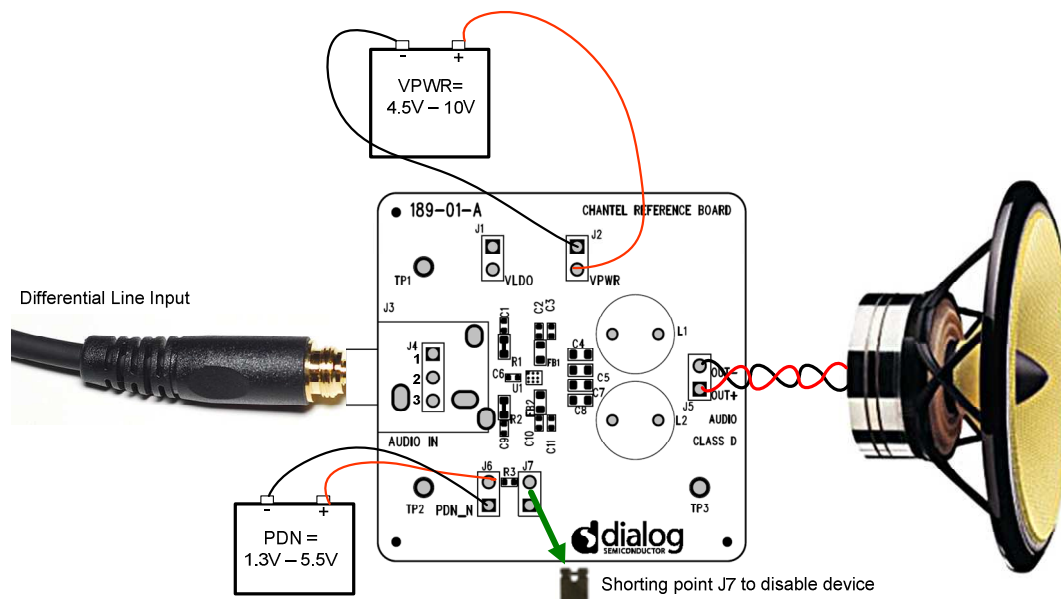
-
+
VPWR=
4.5V – 10V

189-01-A
CHANTEL REFERENCE BOARD
J1
J2
TP1
VLDO
VPWR
Differential Line Input
J3
C1
C2
C3
J4
1
2
3
R1
FB1
C4
C5
C7
C8
C6
U1
FB2
R2
C9
C10
C11
L1
L2
OUT-
OUT+
J5
AUDIO
CLASS D
AUDIO IN
J6
R3
J7
TP2
PDN_N
TP3
dialog
SEMICONDUCTOR
-
+
PDN =
1.3V – 5.5V
Shorting point J7 to disable device